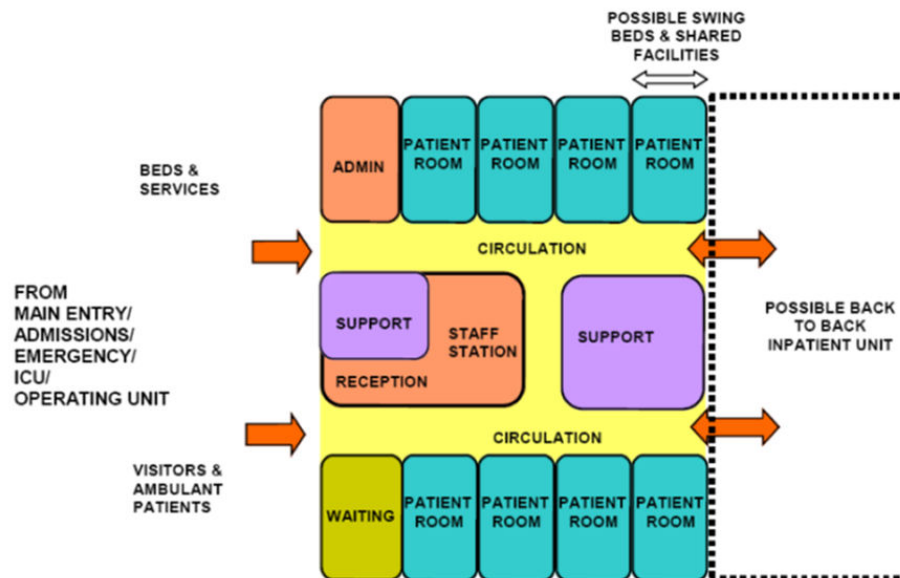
POSSIBLE SWING BEDS & SHARED FACILITIES

ADMIN

PATIENT ROOM

PATIENT ROOM

PATIENT ROOM

PATIENT ROOM

BEDS & SERVICES

CIRCULATION

FROM MAIN ENTRY/ ADMISSIONS/ EMERGENCY/ ICU/ OPERATING UNIT

SUPPORT

STAFF STATION

RECEPTION

SUPPORT

POSSIBLE BACK TO BACK INPATIENT UNIT

CIRCULATION

VISITORS & AMBULANT PATIENTS

WAITING

PATIENT ROOM

PATIENT ROOM

PATIENT ROOM

PATIENT ROOM